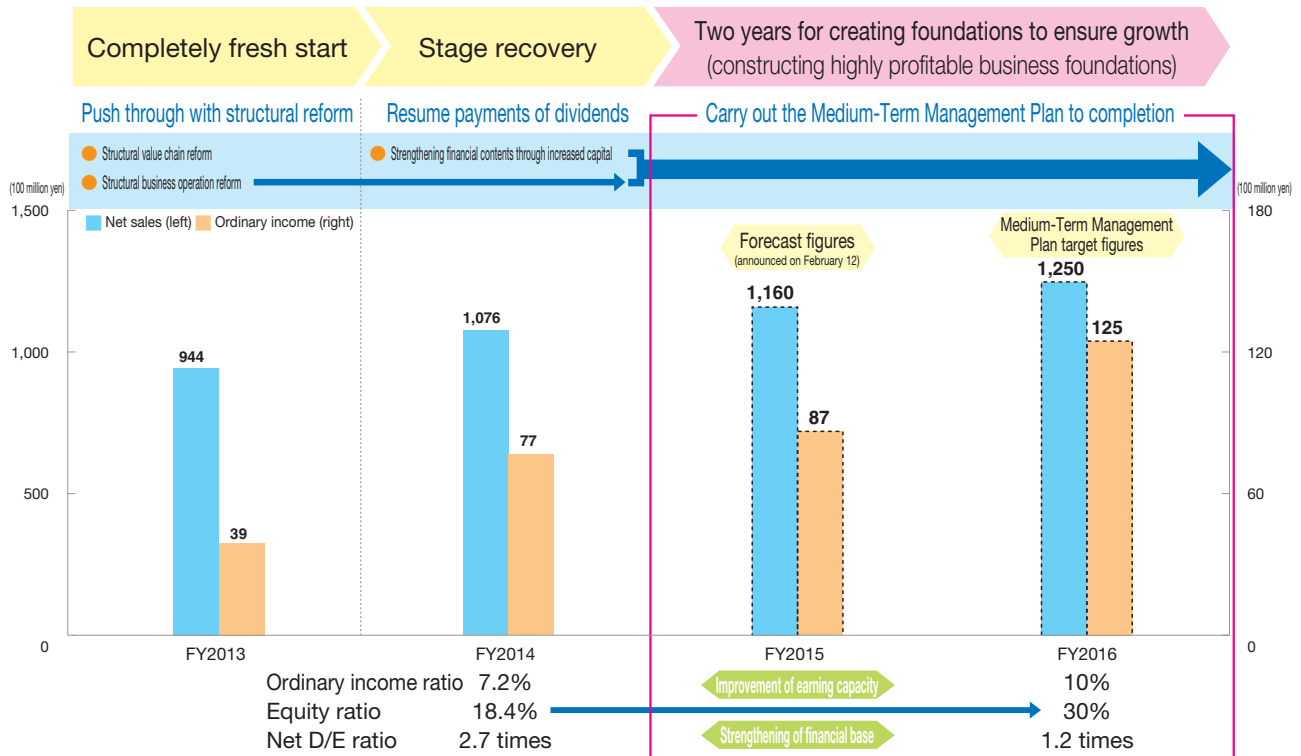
Completely fresh start

Stage recovery

Two years for creating foundations to ensure growth (constructing highly profitable business foundations)

Push through with structural reform

Resume payments of dividends

Carry out the Medium-Term Management Plan to completion

Structural value chain reform

Structural business operation reform

Strengthening financial contents through increased capital

(100 million yen)

(100 million yen)

1,500

1,000

500

0

180

120

60

0

Net sales (left)

Ordinary income (right)

Forecast figures (announced on February 12)

Medium-Term Management Plan target figures

944

39

1,076

77

1,160

87

1,250

125

FY2013

FY2014

FY2015

FY2016

| Ordinary income ratio | 7.2% | Improvement of earning capacity | 10% |
|---|---|---|---|
| Equity ratio | 18.4% | | 30% |
| Net D/E ratio | 2.7 times | Strengthening of financial base | 1.2 times |